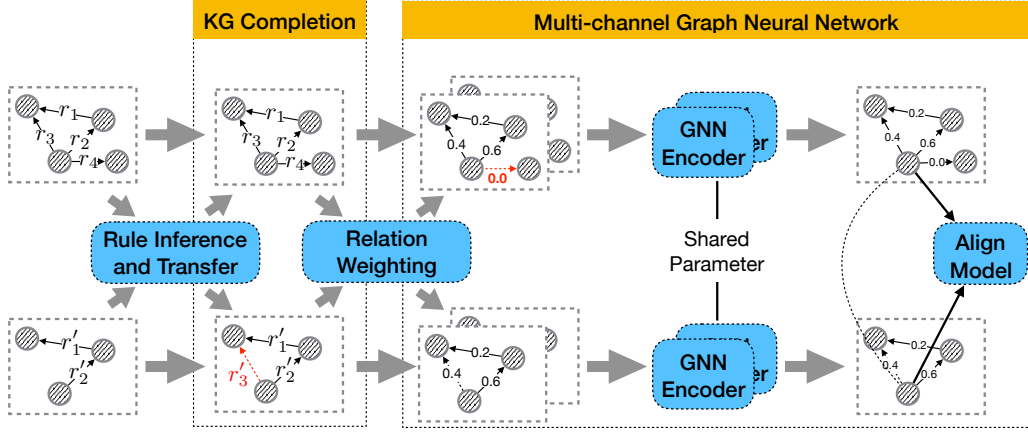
KG Completion

Multi-channel Graph Neural Network

$r_1$ $r_3$ $r_2$ $r_4$

$r_1$ $r_3$ $r_2$ $r_4$

0.2 0.4 0.6 0.0

GNN Encoder

0.2 0.4 0.6 0.0

Rule Inference and Transfer

Relation Weighting

Shared Parameter

Align Model

$r'_1$ $r'_2$

$r'_1$ $r'_3$ $r'_2$

0.2 0.4 0.6

GNN Encoder

0.2 0.4 0.6